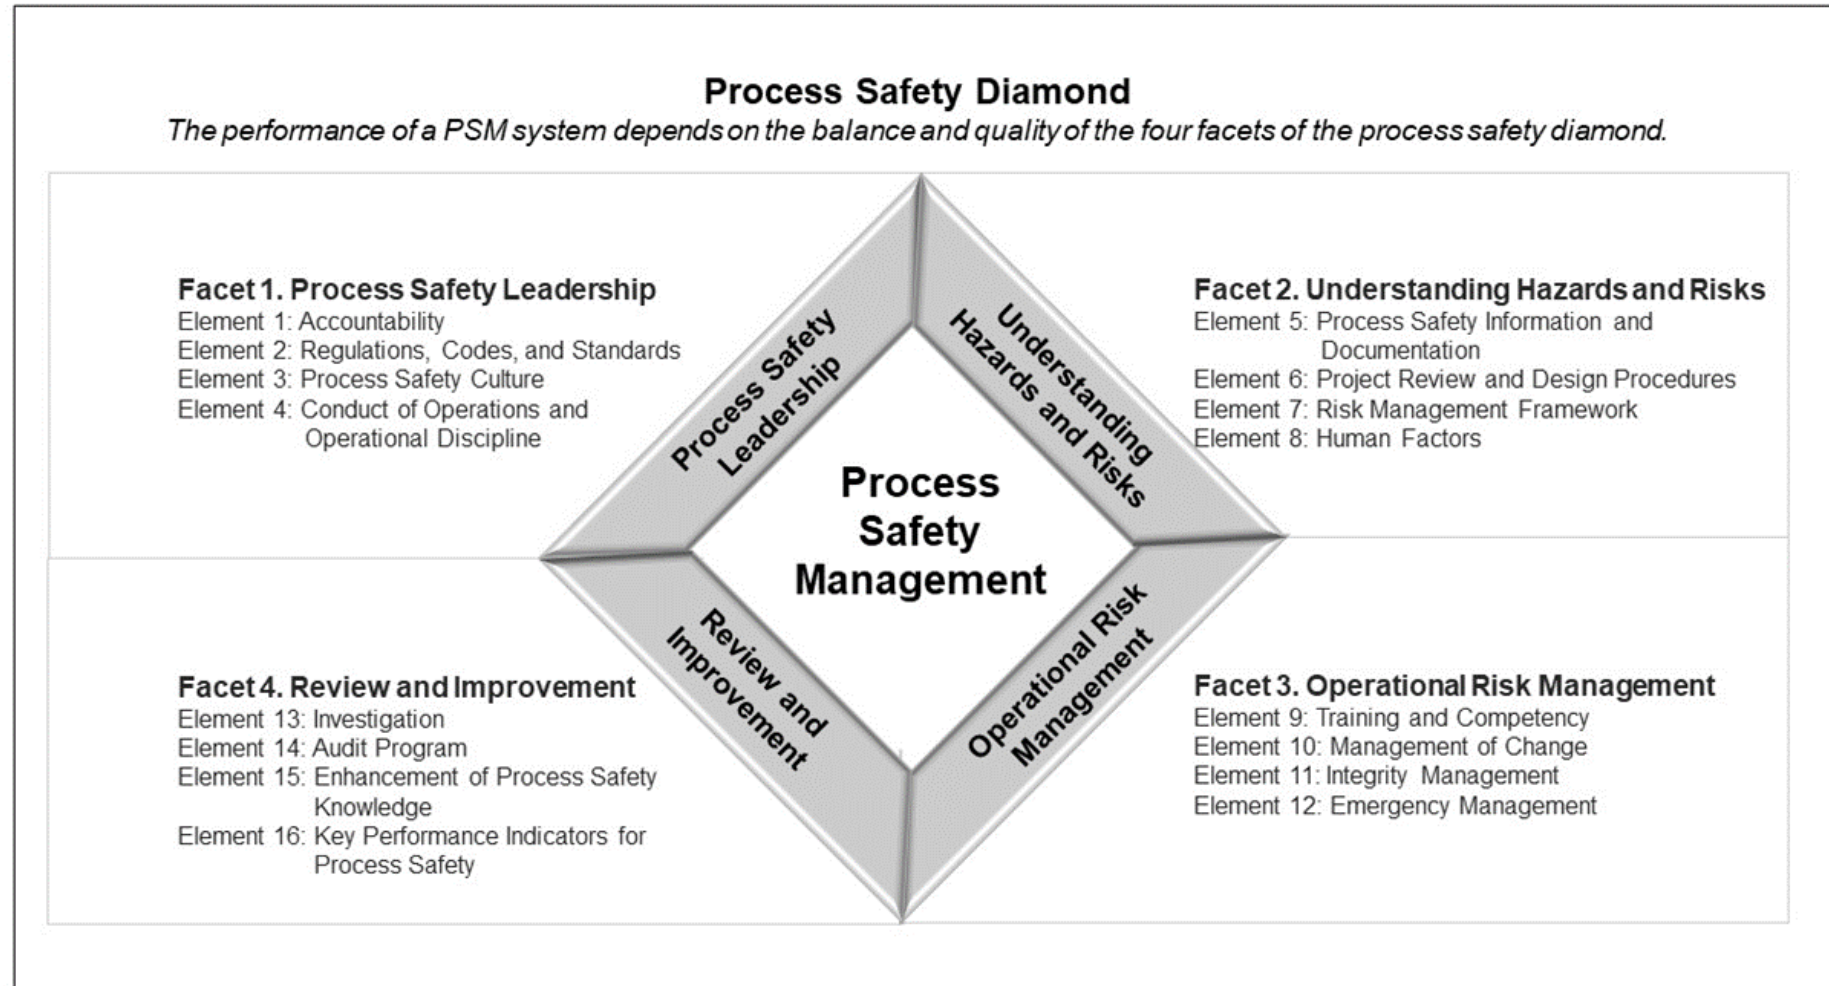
Process Safety Diamond

*The performance of a PSM system depends on the balance and quality of the four facets of the process safety diamond.*

**Facet 1. Process Safety Leadership**
Element 1: Accountability
Element 2: Regulations, Codes, and Standards
Element 3: Process Safety Culture
Element 4: Conduct of Operations and Operational Discipline

Process Safety Leadership

Understanding Hazards and Risks

**Facet 2. Understanding Hazards and Risks**
Element 5: Process Safety Information and Documentation
Element 6: Project Review and Design Procedures
Element 7: Risk Management Framework
Element 8: Human Factors

Process Safety Management

Review and Improvement

Operational Risk Management

**Facet 4. Review and Improvement**
Element 13: Investigation
Element 14: Audit Program
Element 15: Enhancement of Process Safety Knowledge
Element 16: Key Performance Indicators for Process Safety

**Facet 3. Operational Risk Management**
Element 9: Training and Competency
Element 10: Management of Change
Element 11: Integrity Management
Element 12: Emergency Management